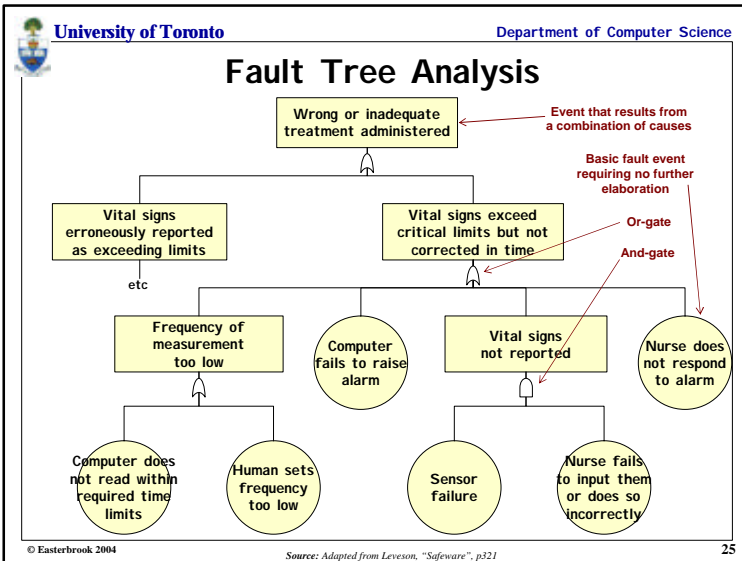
University of Toronto

Department of Computer Science

Fault Tree Analysis

Wrong or inadequate treatment administered

Event that results from a combination of causes

Basic fault event requiring no further elaboration

Vital signs erroneously reported as exceeding limits

etc

Vital signs exceed critical limits but not corrected in time

Or-gate

And-gate

Frequency of measurement too low

Computer fails to raise alarm

Vital signs not reported

Nurse does not respond to alarm

Computer does not read within required time limits

Human sets frequency too low

Sensor failure

Nurse fails to input them or does so incorrectly

© Easterbrook 2004

Source: Adapted from Leveson, "Safeware", p321

25